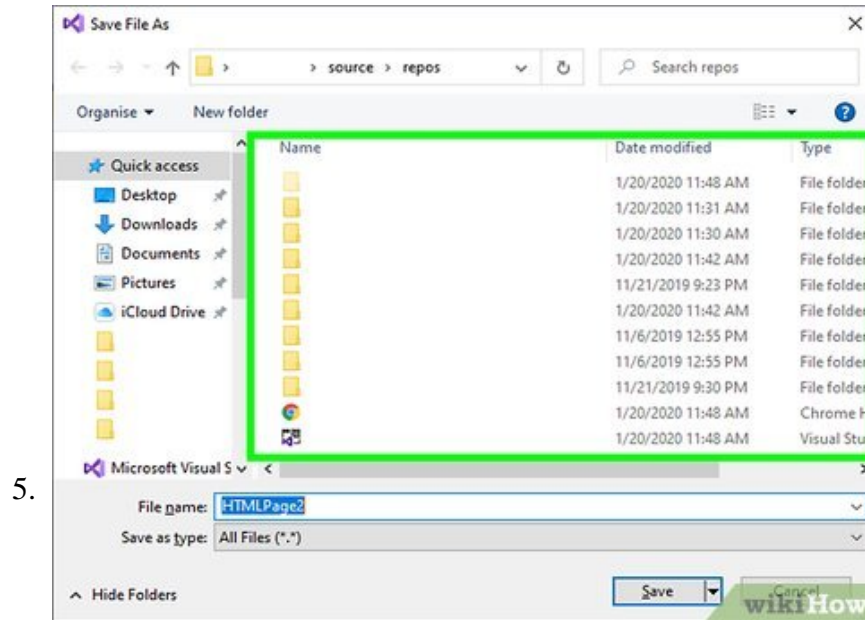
5.

Save File As

> source > repos

Search repos

Organise ▾ New folder

Quick access
Desktop
Downloads
Documents
Pictures
iCloud Drive
Microsoft Visual S

| Name | Date modified | Type |
|---|---|---|
| | 1/20/2020 11:48 AM | File folder |
| | 1/20/2020 11:31 AM | File folder |
| | 1/20/2020 11:30 AM | File folder |
| | 1/20/2020 11:42 AM | File folder |
| | 11/21/2019 9:23 PM | File folder |
| | 1/20/2020 11:42 AM | File folder |
| | 11/6/2019 12:55 PM | File folder |
| | 11/6/2019 12:55 PM | File folder |
| | 11/21/2019 9:30 PM | File folder |
| | 1/20/2020 11:48 AM | Chrome H |
| | 1/20/2020 11:48 AM | Visual Stu |

File name: HTMLPage2
Save as type: All Files (*.*)

Hide Folders

Save Cancel

wikiHow